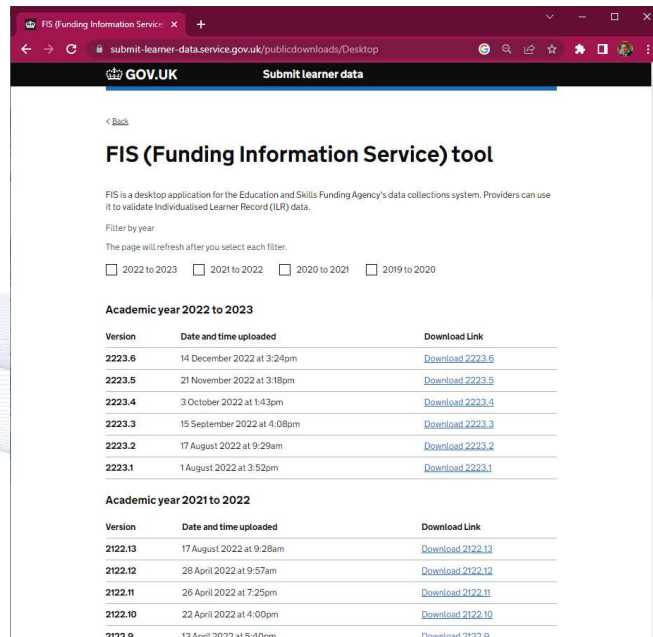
FIS (Funding Information Service ×

submit-learner-data.service.gov.uk/publicdownloads/Desktop

GOV.UK Submit learner data

< Back

FIS (Funding Information Service) tool

FIS is a desktop application for the Education and Skills Funding Agency's data collections system. Providers can use it to validate Individualised Learner Record (ILR) data.

Filter by year

The page will refresh after you select each filter.

2022 to 2023 2021 to 2022 2020 to 2021 2019 to 2020

Academic year 2022 to 2023

| Version | Date and time uploaded | Download Link |
|---|---|---|
| 2223.6 | 14 December 2022 at 3:24pm | Download 2223.6 |
| 2223.5 | 21 November 2022 at 3:18pm | Download 2223.5 |
| 2223.4 | 3 October 2022 at 1:43pm | Download 2223.4 |
| 2223.3 | 15 September 2022 at 4:08pm | Download 2223.3 |
| 2223.2 | 17 August 2022 at 9:29am | Download 2223.2 |
| 2223.1 | 1 August 2022 at 3:52pm | Download 2223.1 |

Academic year 2021 to 2022

| Version | Date and time uploaded | Download Link |
|---|---|---|
| 2122.13 | 17 August 2022 at 9:28am | Download 2122.13 |
| 2122.12 | 28 April 2022 at 9:57am | Download 2122.12 |
| 2122.11 | 26 April 2022 at 7:25pm | Download 2122.11 |
| 2122.10 | 22 April 2022 at 4:00pm | Download 2122.10 |
| 2122.9 | 13 April 2022 at 5:40pm | Download 2122.9 |